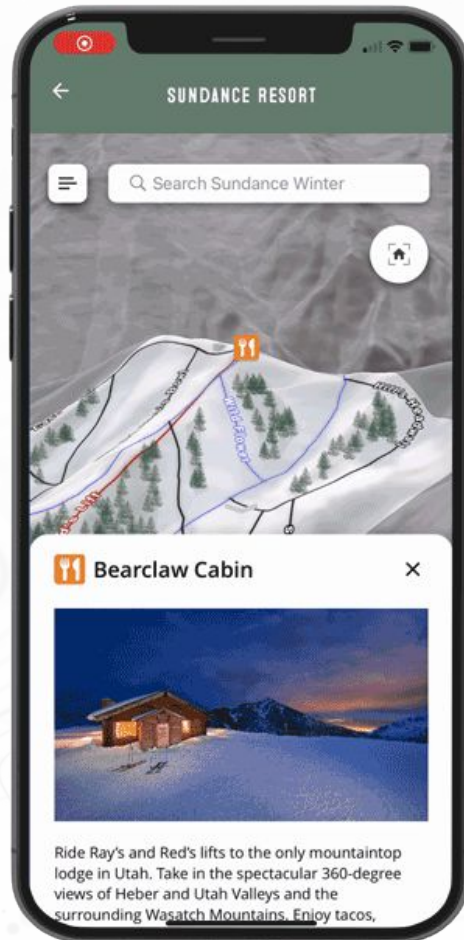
SUNDANCE RESORT

Search Sundance Winter

Bearclaw Cabin

Ride Ray's and Red's lifts to the only mountaintop lodge in Utah. Take in the spectacular 360-degree views of Heber and Utah Valleys and the surrounding Wasatch Mountains. Enjoy tacos,